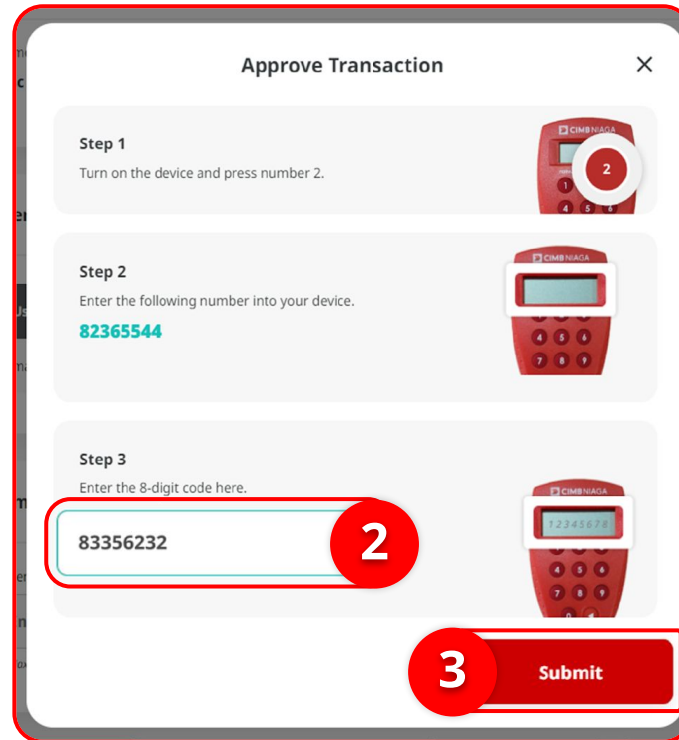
Approve Transaction

×

Step 1

Turn on the device and press number 2.

CIMB NIAGA

2

Step 2

Enter the following number into your device.

82365544

CIMB NIAGA

Step 3

Enter the 8-digit code here.

83356232

2

CIMB NIAGA

12345678

3

Submit